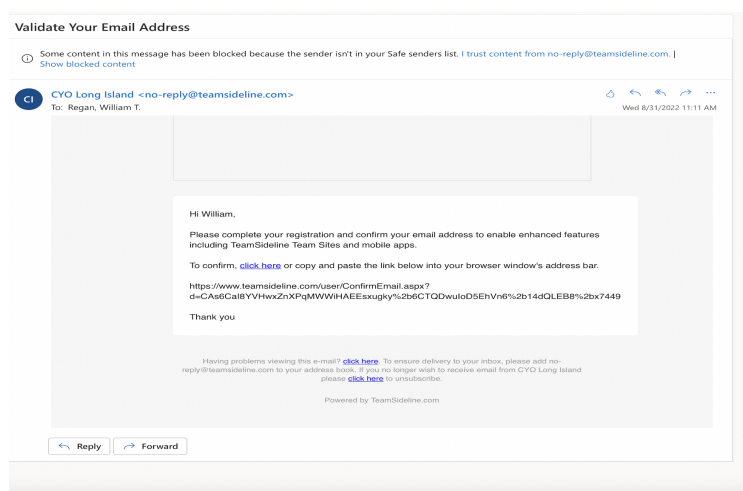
Validate Your Email Address

Some content in this message has been blocked because the sender isn't in your Safe senders list. I trust content from no-reply@teamsideline.com. | Show blocked content

CI

CYO Long Island <no-reply@teamsideline.com>
To: Regan, William T.

Wed 8/31/2022 11:11 AM

Hi William,

Please complete your registration and confirm your email address to enable enhanced features including TeamSideline Team Sites and mobile apps.

To confirm, click here or copy and paste the link below into your browser window's address bar.

https://www.teamsideline.com/user/ConfirmEmail.aspx?d=CAs6Cal8YVHwxZnXPqMWWiHAEEsxugky%2b6CTQDwuloD5EhVn6%2b14dQLEB8%2bx7449

Thank you

Having problems viewing this e-mail? click here. To ensure delivery to your inbox, please add no-reply@teamsideline.com to your address book. If you no longer wish to receive email from CYO Long Island please click here to unsubscribe.

Powered by TeamSideline.com

Reply    Forward